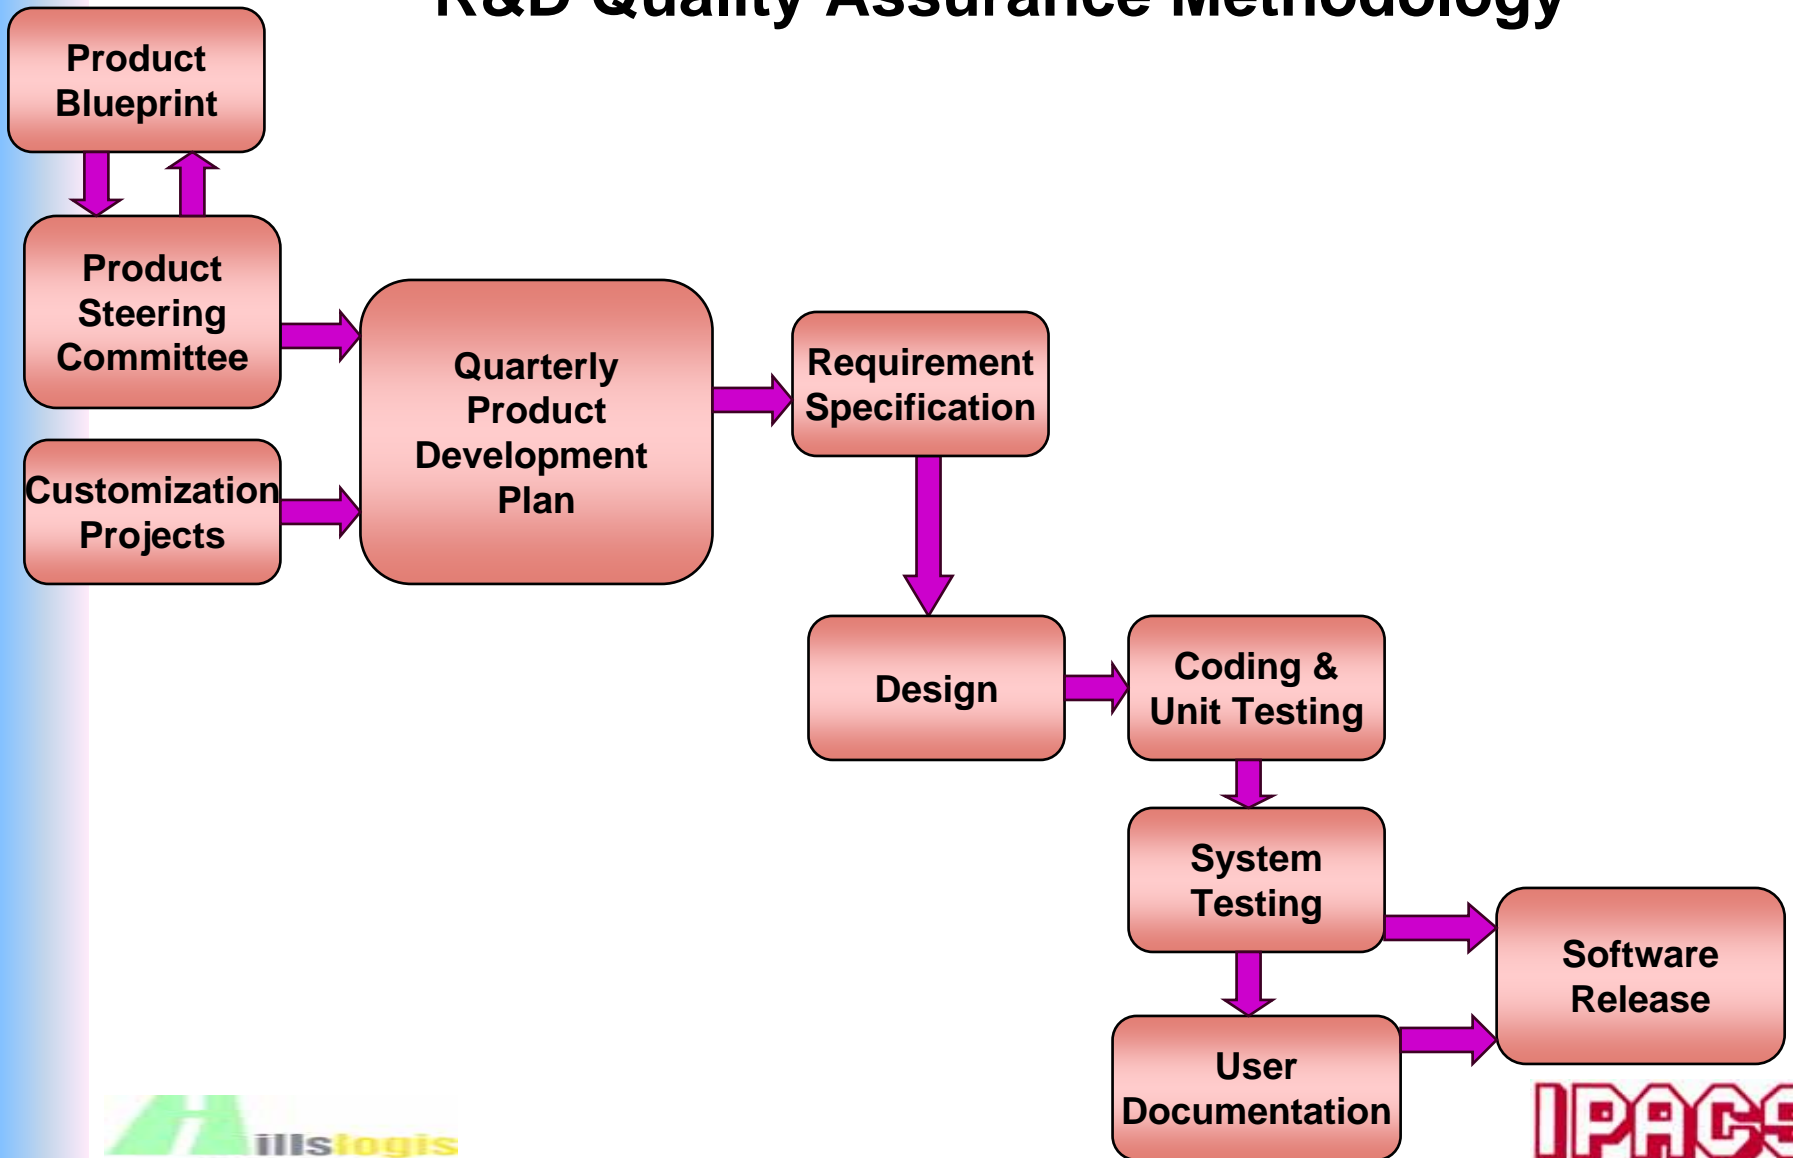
R&D Quality Assurance Methodology

Product Blueprint

Product Steering Committee

Customization Projects

Quarterly Product Development Plan

Requirement Specification

Design

Coding & Unit Testing

System Testing

User Documentation

Software Release

Hillslogis

IPACS